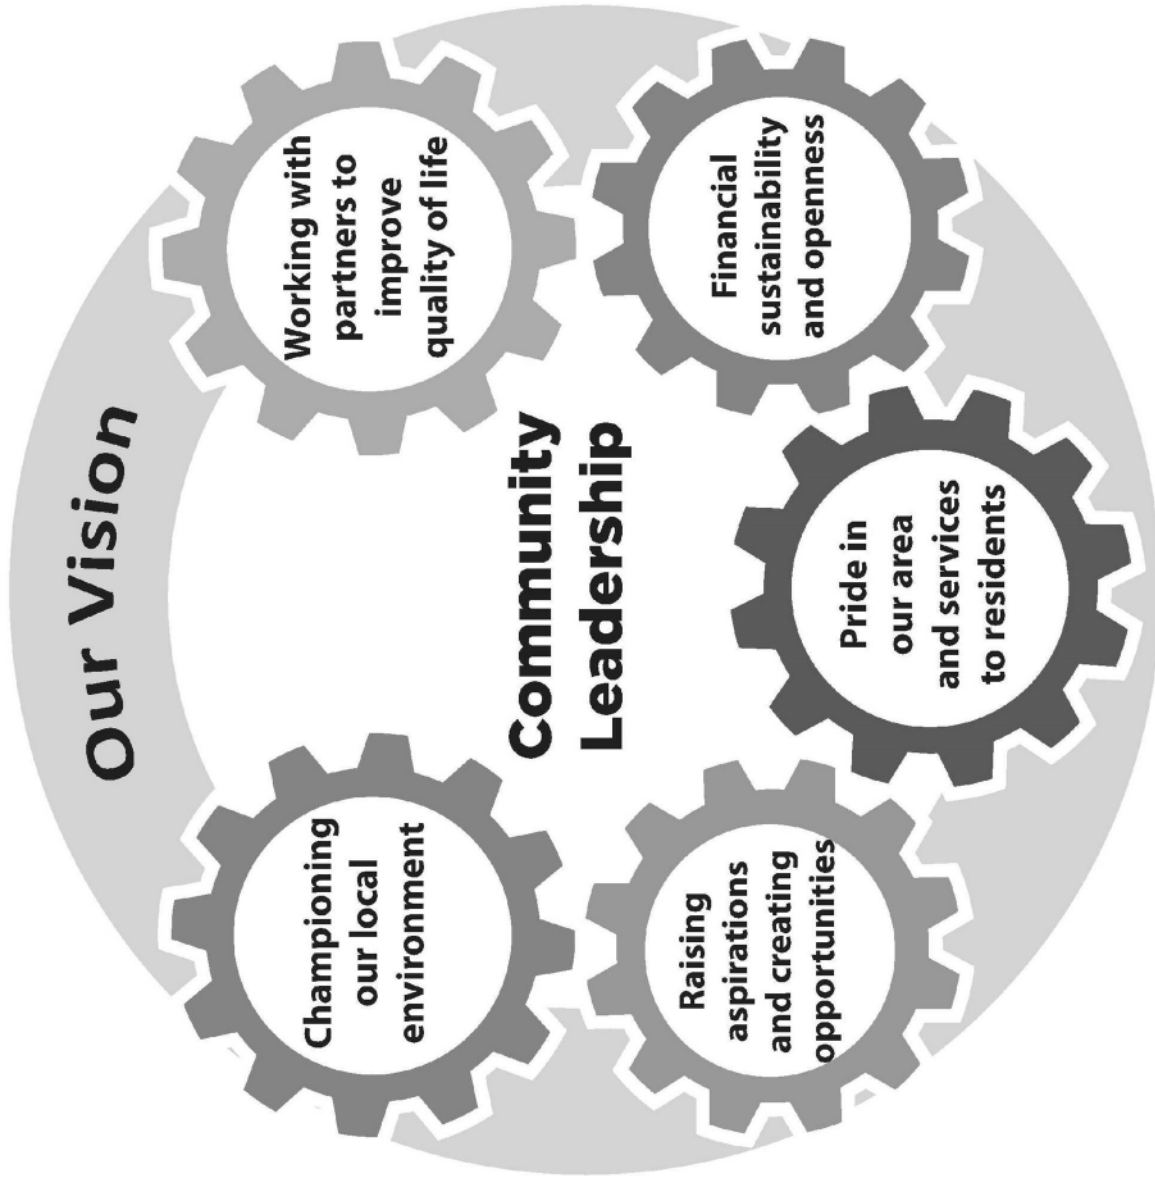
Our Vision

Community Leadership

Working with partners to improve quality of life

Financial sustainability and openness

Pride in our area and services to residents

Raising aspirations and creating opportunities

Championing our local environment